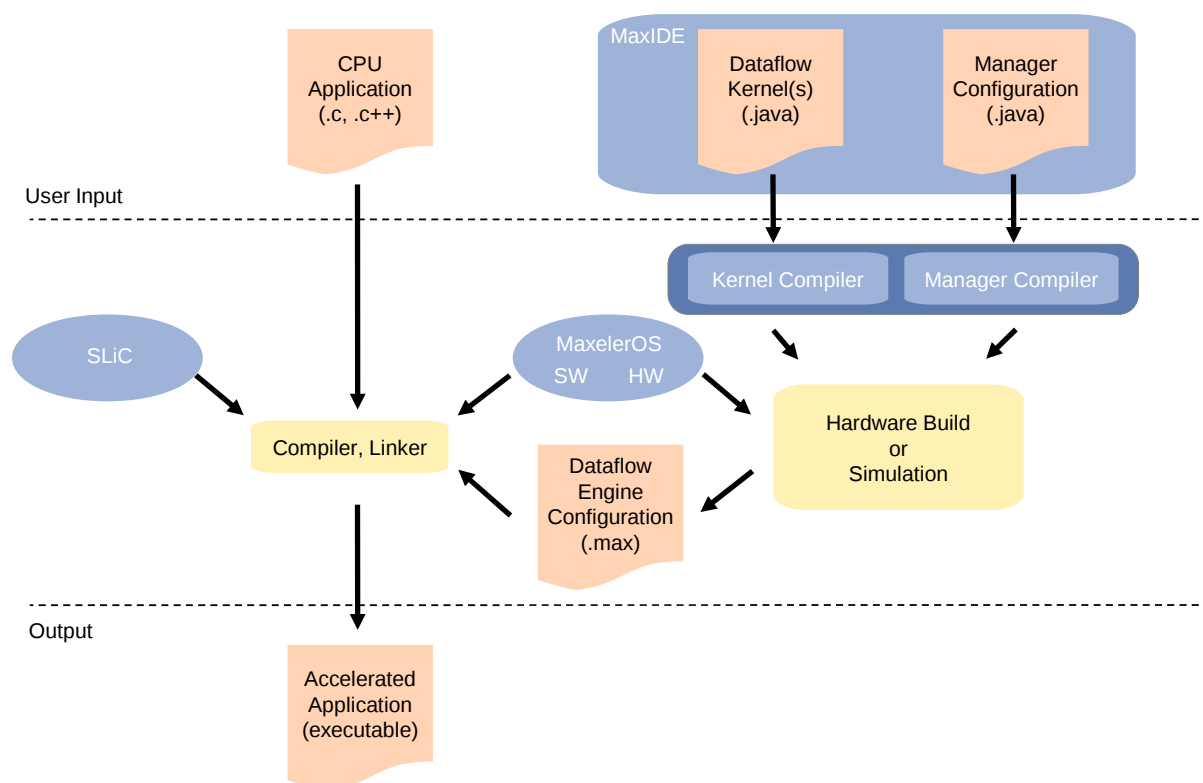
CPU Application (.c, .c++)

MaxIDE

Dataflow Kernel(s) (.java)

Manager Configuration (.java)

User Input

Kernel Compiler

Manager Compiler

SLiC

MaxelerOS
SW HW

Compiler, Linker

Hardware Build or Simulation

Dataflow Engine Configuration (.max)

Output

Accelerated Application (executable)